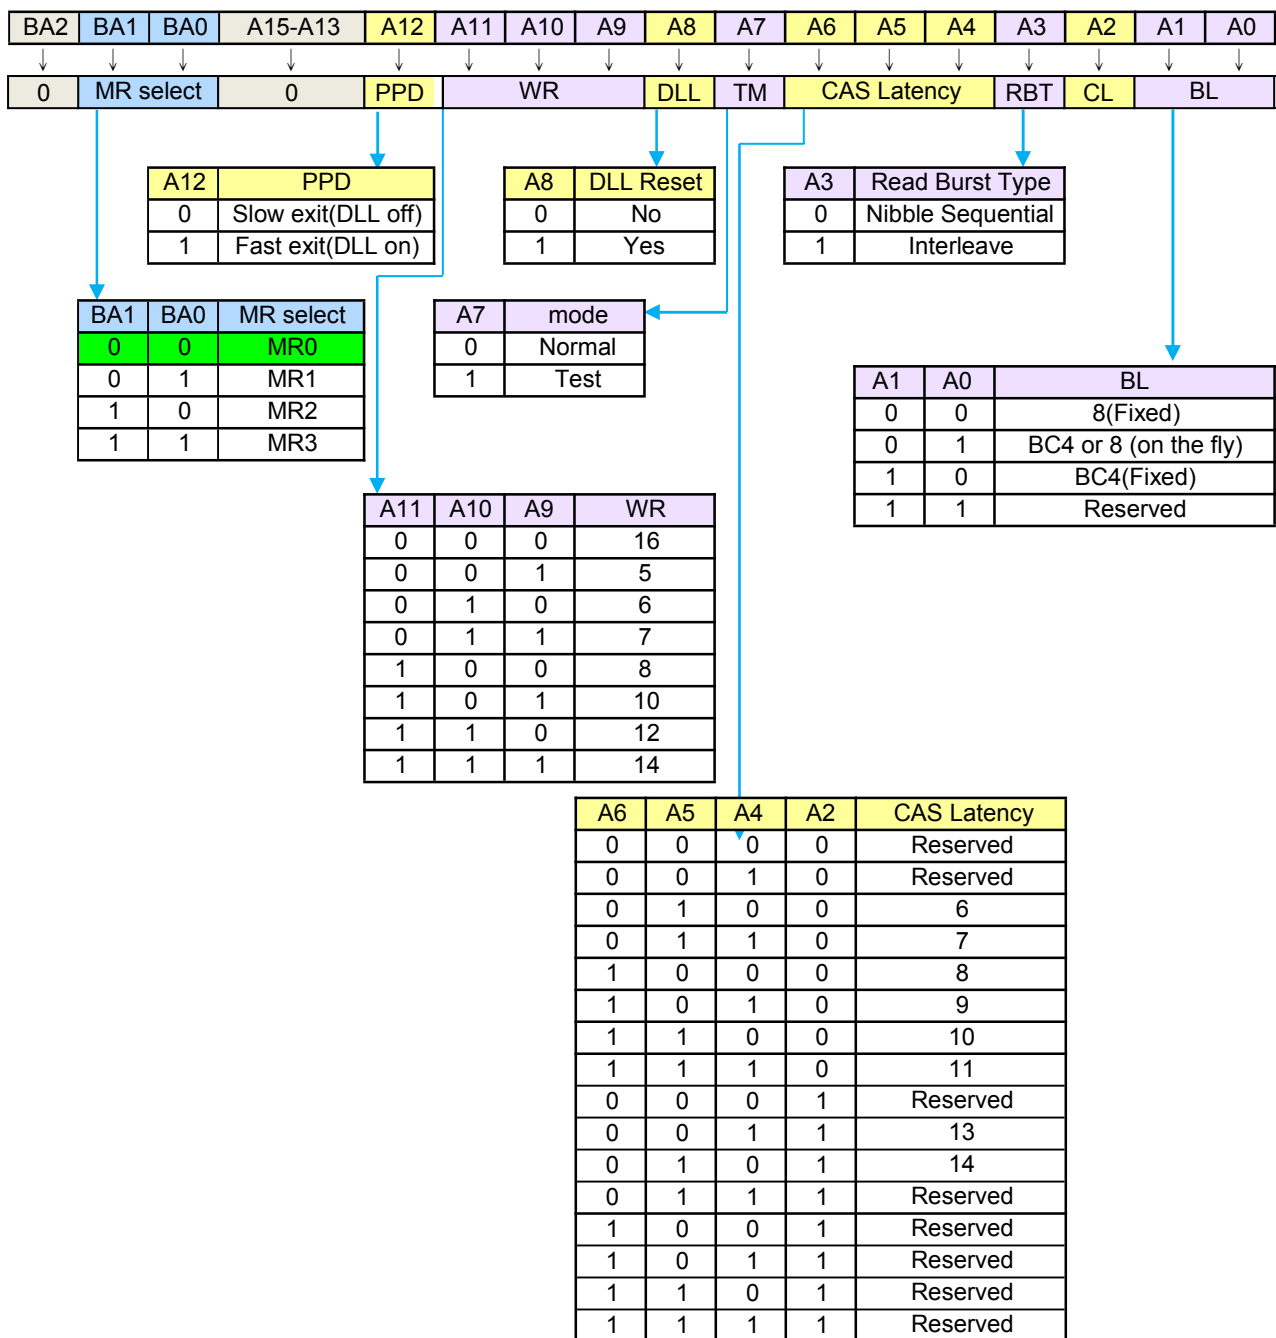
| BA2 | BA1 | BA0 | A15-A13 | A12 | A11 | A10 | A9 | A8 | A7 | A6 | A5 | A4 | A3 | A2 | A1 | A0 |
|---|---|---|---|---|---|---|---|---|---|---|---|---|---|---|---|---|

| 0 | MR select | 0 | PPD | WR | DLL | TM | CAS Latency | RBT | CL | BL |
|---|---|---|---|---|---|---|---|---|---|---|

| A12 | PPD |
|---|---|
| 0 | Slow exit(DLL off) |
| 1 | Fast exit(DLL on) |

| A8 | DLL Reset |
|---|---|
| 0 | No |
| 1 | Yes |

| A3 | Read Burst Type |
|---|---|
| 0 | Nibble Sequential |
| 1 | Interleave |

| BA1 | BA0 | MR select |
|---|---|---|
| 0 | 0 | MR0 |
| 0 | 1 | MR1 |
| 1 | 0 | MR2 |
| 1 | 1 | MR3 |

| A7 | mode |
|---|---|
| 0 | Normal |
| 1 | Test |

| A1 | A0 | BL |
|---|---|---|
| 0 | 0 | 8(Fixed) |
| 0 | 1 | BC4 or 8 (on the fly) |
| 1 | 0 | BC4(Fixed) |
| 1 | 1 | Reserved |

| A11 | A10 | A9 | WR |
|---|---|---|---|
| 0 | 0 | 0 | 16 |
| 0 | 0 | 1 | 5 |
| 0 | 1 | 0 | 6 |
| 0 | 1 | 1 | 7 |
| 1 | 0 | 0 | 8 |
| 1 | 0 | 1 | 10 |
| 1 | 1 | 0 | 12 |
| 1 | 1 | 1 | 14 |

| A6 | A5 | A4 | A2 | CAS Latency |
|---|---|---|---|---|
| 0 | 0 | 0 | 0 | Reserved |
| 0 | 0 | 1 | 0 | Reserved |
| 0 | 1 | 0 | 0 | 6 |
| 0 | 1 | 1 | 0 | 7 |
| 1 | 0 | 0 | 0 | 8 |
| 1 | 0 | 1 | 0 | 9 |
| 1 | 1 | 0 | 0 | 10 |
| 1 | 1 | 1 | 0 | 11 |
| 0 | 0 | 0 | 1 | Reserved |
| 0 | 0 | 1 | 1 | 13 |
| 0 | 1 | 0 | 1 | 14 |
| 0 | 1 | 1 | 1 | Reserved |
| 1 | 0 | 0 | 1 | Reserved |
| 1 | 0 | 1 | 1 | Reserved |
| 1 | 1 | 0 | 1 | Reserved |
| 1 | 1 | 1 | 1 | Reserved |